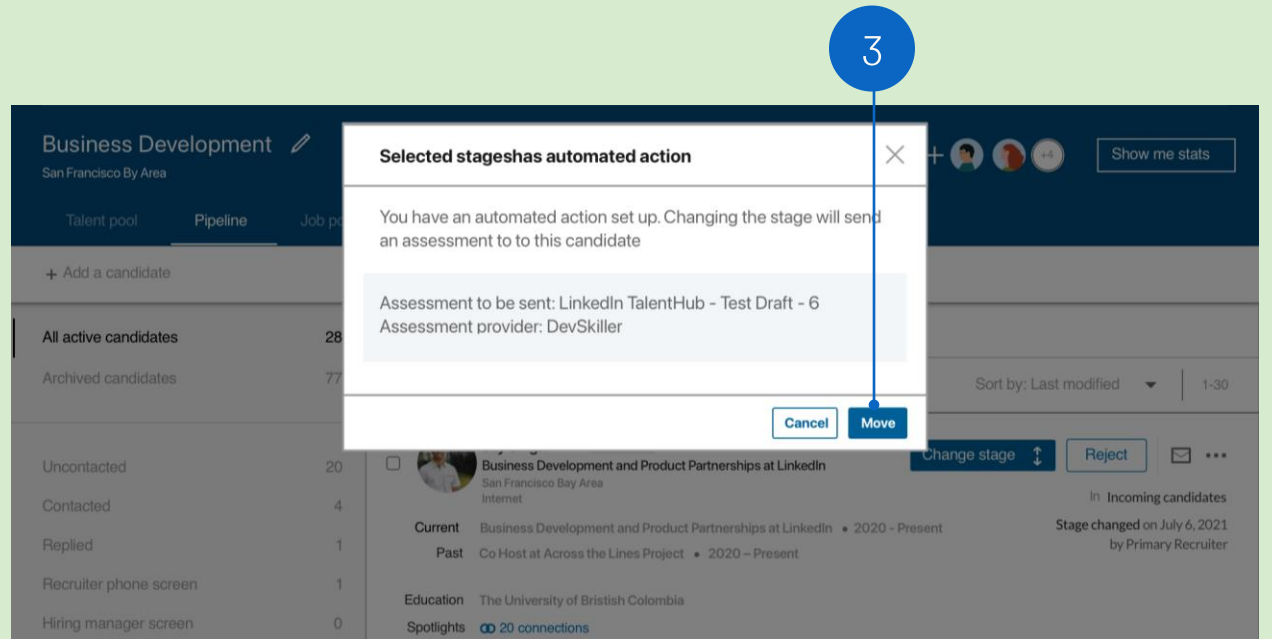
3

Business Development
San Francisco By Area

Talent pool Pipeline Job po

+4 Show me stats

+ Add a candidate

All active candidates 28
Archived candidates 77

Uncontacted 20
Contacted 4
Replied 1
Recruiter phone screen 1
Hiring manager screen 0

Selected stageshas automated action

You have an automated action set up. Changing the stage will send an assessment to to this candidate

Assessment to be sent: LinkedIn TalentHub - Test Draft - 6
Assessment provider: DevSkiller

Cancel Move

Sort by: Last modified 1-30

Business Development and Product Partnerships at LinkedIn
San Francisco Bay Area
Internet

Change stage Reject

In Incoming candidates
Stage changed on July 6, 2021 by Primary Recruiter

Current Business Development and Product Partnerships at LinkedIn • 2020 - Present
Past Co Host at Across the Lines Project • 2020 – Present

Education The University of Bristish Colombia
Spotlights 20 connections